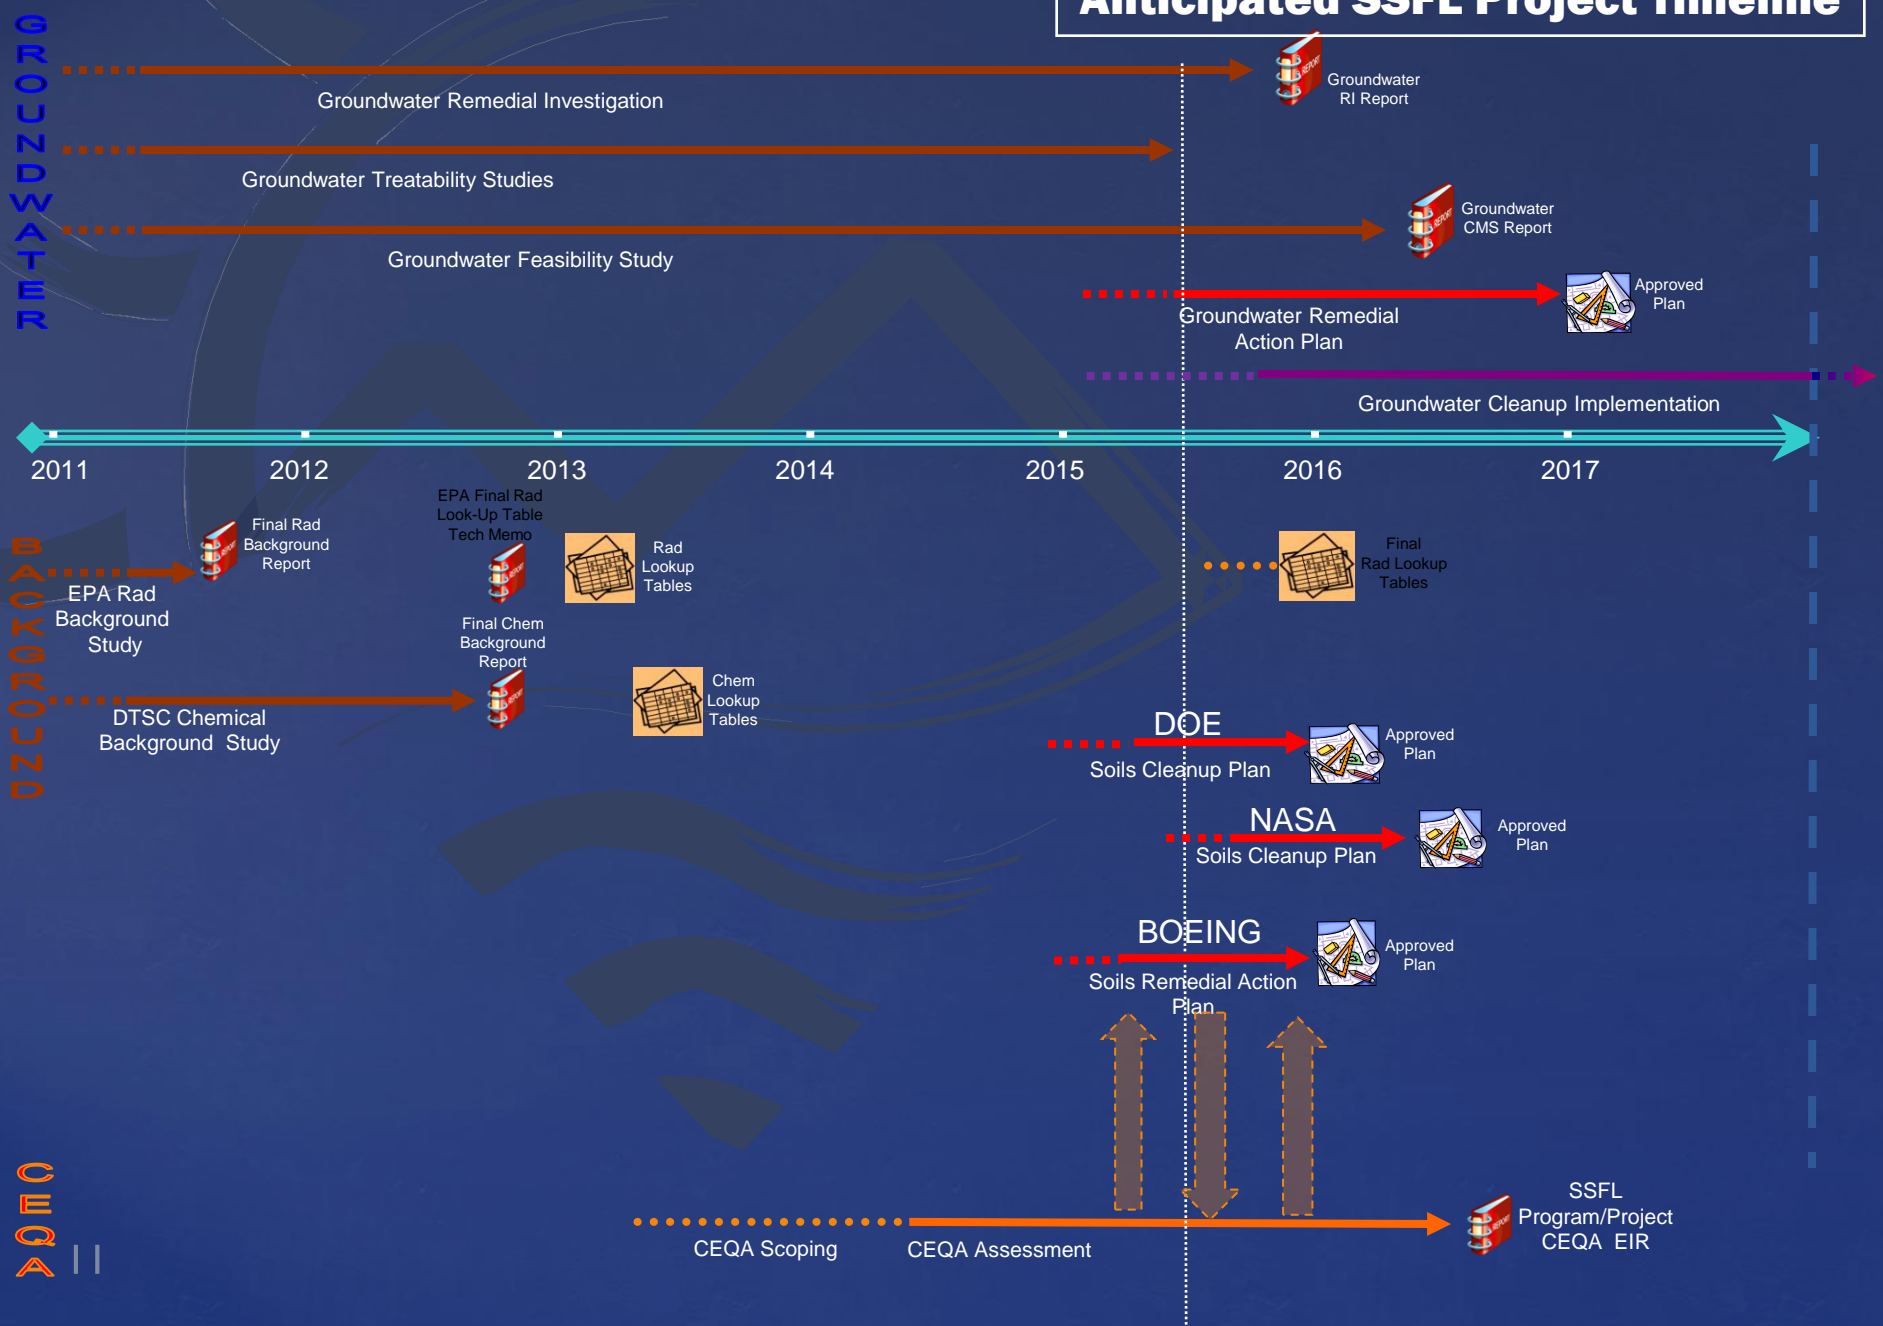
Anticipated SSFL Project Timeline

GROUNDWATER

Groundwater Remedial Investigation

Groundwater RI Report

Groundwater Treatability Studies

Groundwater CMS Report

Groundwater Feasibility Study

Approved Plan

Groundwater Remedial Action Plan

Groundwater Cleanup Implementation

2011
2012
2013
2014
2015
2016
2017

BACKGROUND

Final Rad Background Report

EPA Final Rad Look-Up Table Tech Memo

Rad Lookup Tables

Final Rad Lookup Tables

EPA Rad Background Study

Final Chem Background Report

Chem Lookup Tables

DTSC Chemical Background Study

DOE
Soils Cleanup Plan

Approved Plan

NASA
Soils Cleanup Plan

Approved Plan

BOEING
Soils Remedial Action Plan

Approved Plan

CEQA

CEQA Scoping

CEQA Assessment

SSFL Program/Project CEQA EIR